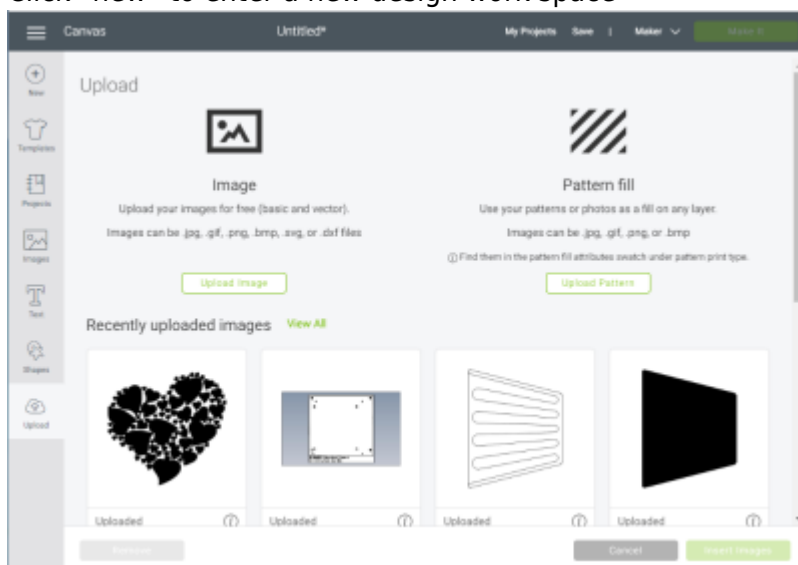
Canvas

Untitled*

My Projects Save | Maker

Make It

New

Templates

Projects

Images

Text

Shapes

Upload

Upload

Image

Upload your images for free (basic and vector).

Images can be .jpg, .gif, .png, .bmp, .svg, or .dxf files

Upload Image

Pattern fill

Use your patterns or photos as a fill on any layer.

Images can be .jpg, .gif, .png, or .bmp

ⓘ Find them in the pattern fill attributes swatch under pattern print type.

Upload Pattern

Recently uploaded images View All

Uploaded ⓘ

Uploaded ⓘ

Uploaded ⓘ

Uploaded ⓘ

Remove

Cancel

Insert Images